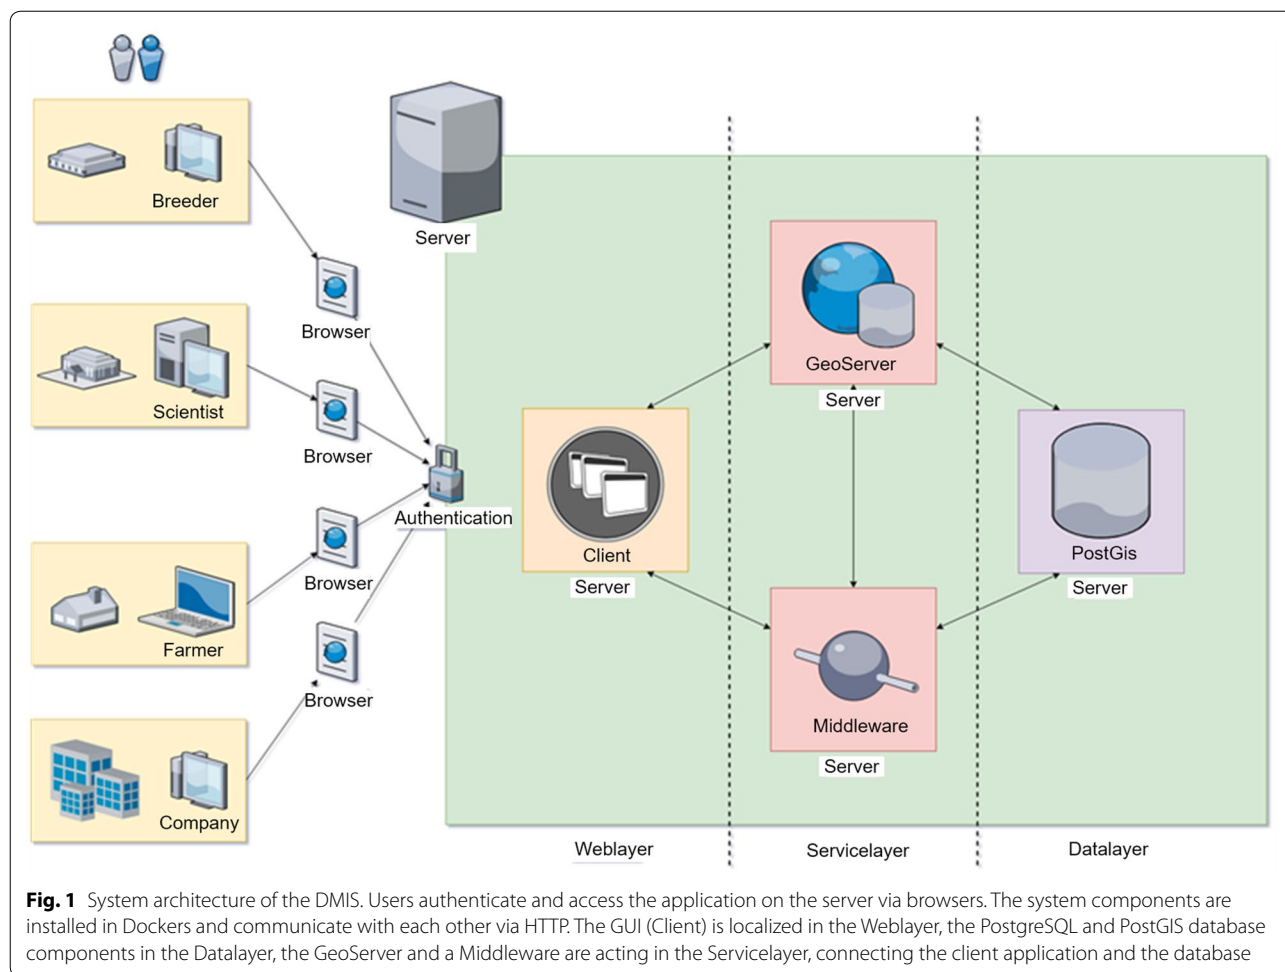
Breeder

Scientist

Farmer

Company

Browser

Browser

Browser

Browser

Authentication

Server

Client

Server

GeoServer

Server

Middleware

Server

PostGis

Server

Weblayer

Servicelayer

Datalayer

**Fig. 1** System architecture of the DMIS. Users authenticate and access the application on the server via browsers. The system components are installed in Dockers and communicate with each other via HTTP. The GUI (Client) is localized in the Weblayer, the PostgreSQL and PostGIS database components in the Datalayer, the GeoServer and a Middleware are acting in the Servicelayer, connecting the client application and the database